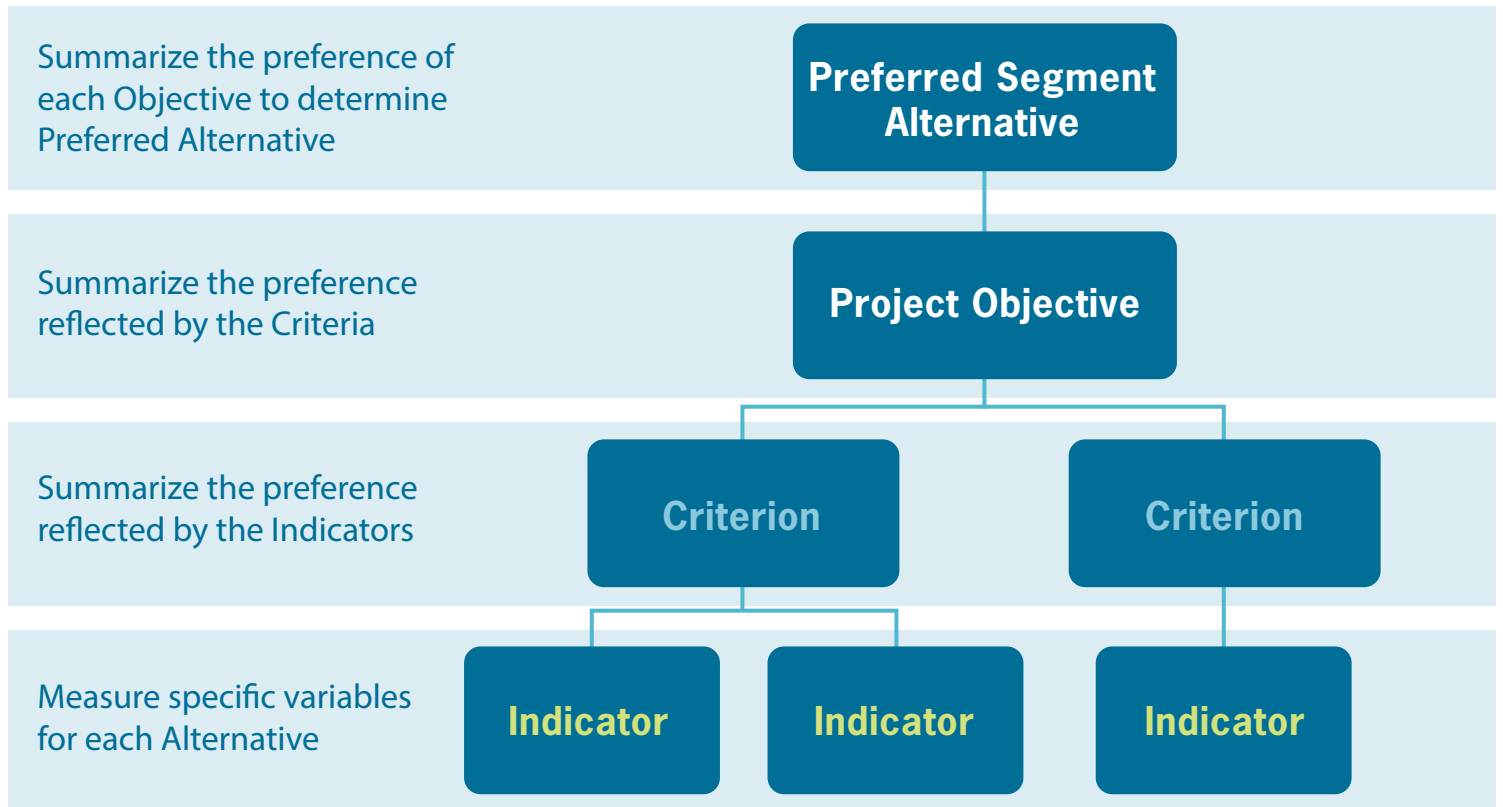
Summarize the preference of each Objective to determine Preferred Alternative

Preferred Segment Alternative

Summarize the preference reflected by the Criteria

Project Objective

Summarize the preference reflected by the Indicators

Criterion

Criterion

Measure specific variables for each Alternative

Indicator

Indicator

Indicator